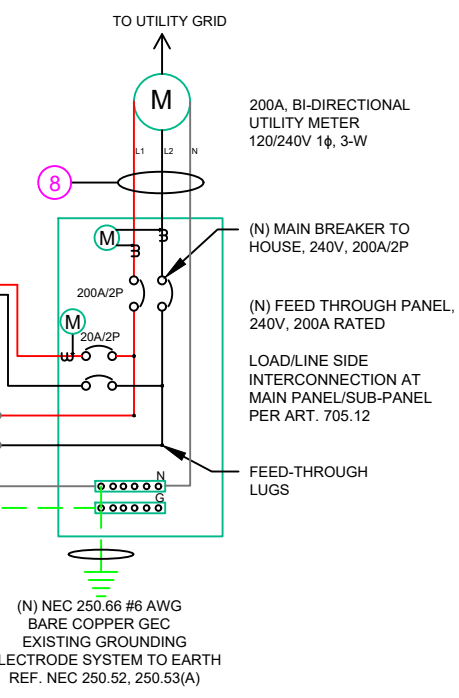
TO UTILITY GRID

M

L1 L2 N

200A, BI-DIRECTIONAL UTILITY METER 120/240V 1ϕ, 3-W

8

M

200A/2P

M

20A/2P

(N) MAIN BREAKER TO HOUSE, 240V, 200A/2P

(N) FEED THROUGH PANEL, 240V, 200A RATED

LOAD/LINE SIDE INTERCONNECTION AT MAIN PANEL/SUB-PANEL PER ART. 705.12

N

G

FEED-THROUGH LUGS

(N) NEC 250.66 #6 AWG BARE COPPER GEC EXISTING GROUNDING ELECTRODE SYSTEM TO EARTH REF. NEC 250.52, 250.53(A)